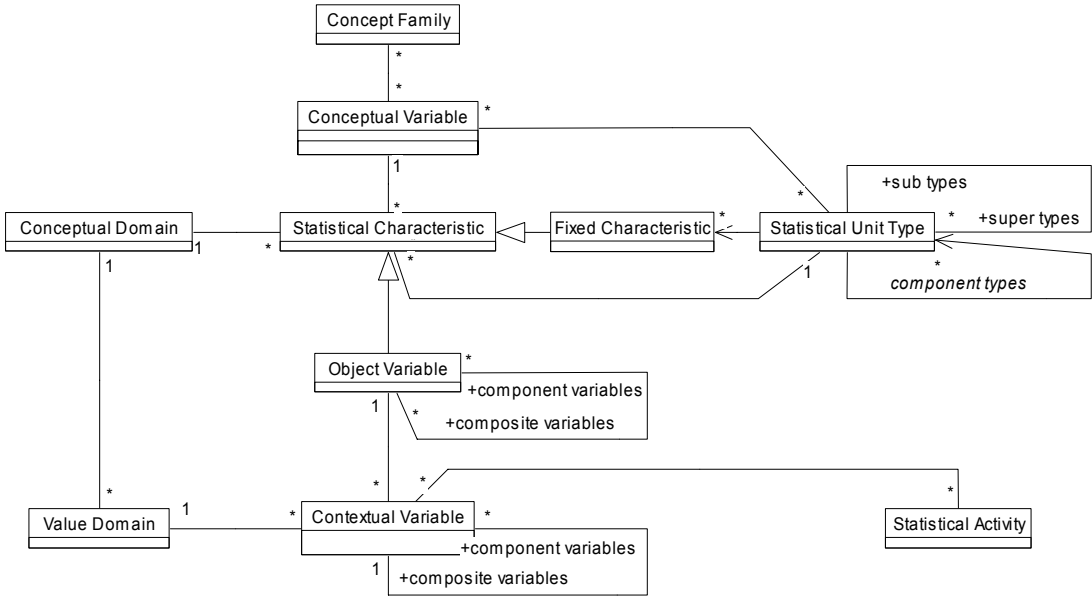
Concept Family

*

*

Conceptual Variable

*

1

*

Conceptual Domain

1

*

Statistical Characteristic

Fixed Characteristic

*

*

Statistical Unit Type

+sub types

*

+super types

*

component types

1

1

*

Object Variable

*

+component variables

1

*

+composite variables

*

*

Value Domain

1

*

Contextual Variable

*

+component variables

1

+composite variables

*

Statistical Activity